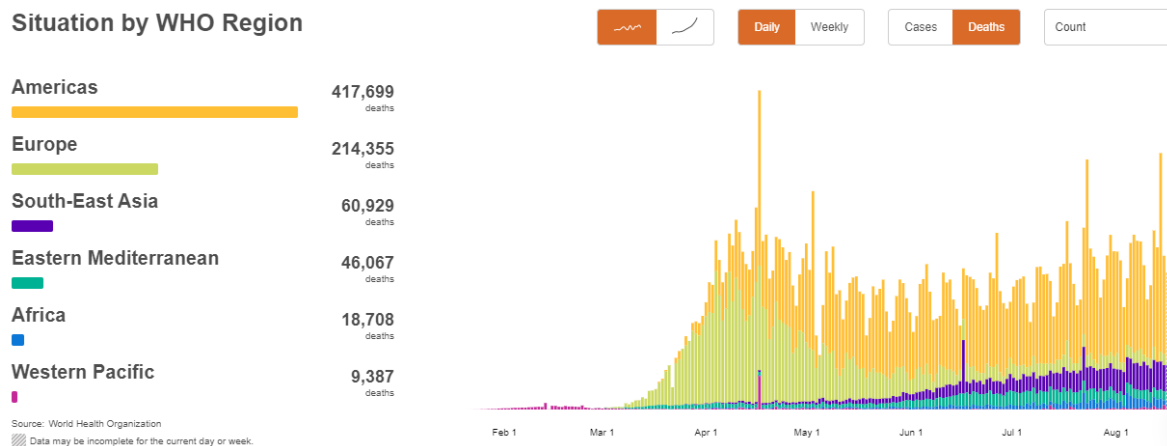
Situation by WHO Region

Daily Weekly

Cases Deaths

Count

Americas
417,699
deaths

Europe
214,355
deaths

South-East Asia
60,929
deaths

Eastern Mediterranean
46,067
deaths

Africa
18,708
deaths

Western Pacific
9,387
deaths

Source: World Health Organization

Data may be incomplete for the current day or week.

Feb 1 Mar 1 Apr 1 May 1 Jun 1 Jul 1 Aug 1